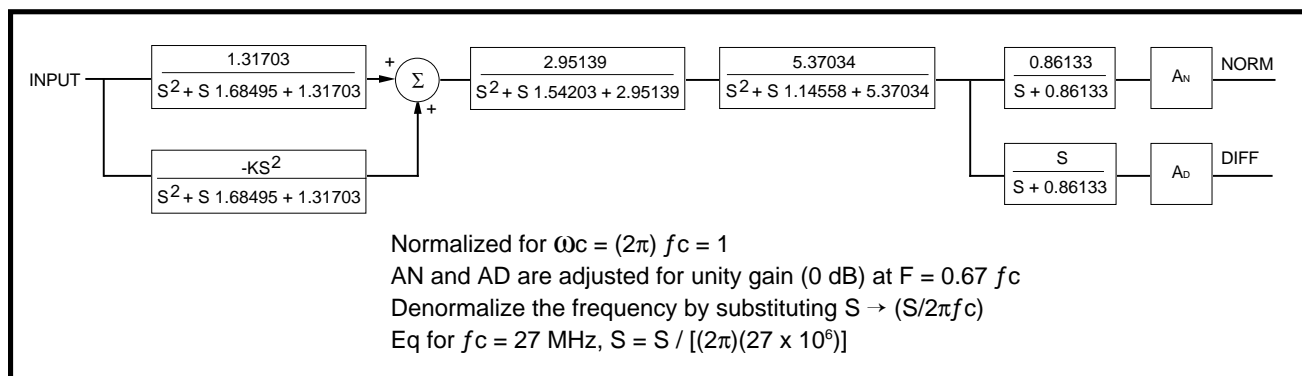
INPUT

$\frac{1.31703}{S^2 + S\ 1.68495 + 1.31703}$

+

$\Sigma$

+

$\frac{-KS^2}{S^2 + S\ 1.68495 + 1.31703}$

$\frac{2.95139}{S^2 + S\ 1.54203 + 2.95139}$

$\frac{5.37034}{S^2 + S\ 1.14558 + 5.37034}$

$\frac{0.86133}{S + 0.86133}$

$A_N$

NORM

$\frac{S}{S + 0.86133}$

$A_D$

DIFF

Normalized for $\omega c = (2\pi)\ fc = 1$
AN and AD are adjusted for unity gain (0 dB) at F = 0.67 $f$c
Denormalize the frequency by substituting S → (S/2π$f$c)
Eq for $f$c = 27 MHz, S = S / [(2π)(27 x $10^6$)]